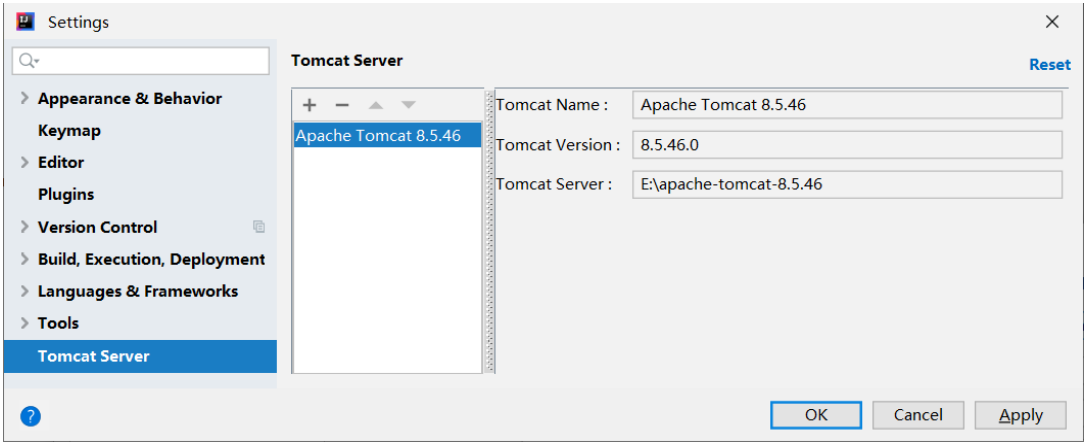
Settings

Appearance & Behavior
Keymap
Editor
Plugins
Version Control
Build, Execution, Deployment
Languages & Frameworks
Tools
Tomcat Server

Tomcat Server

Reset

+ −

Apache Tomcat 8.5.46

Tomcat Name : Apache Tomcat 8.5.46
Tomcat Version : 8.5.46.0
Tomcat Server : E:\apache-tomcat-8.5.46

?

OK
Cancel
Apply